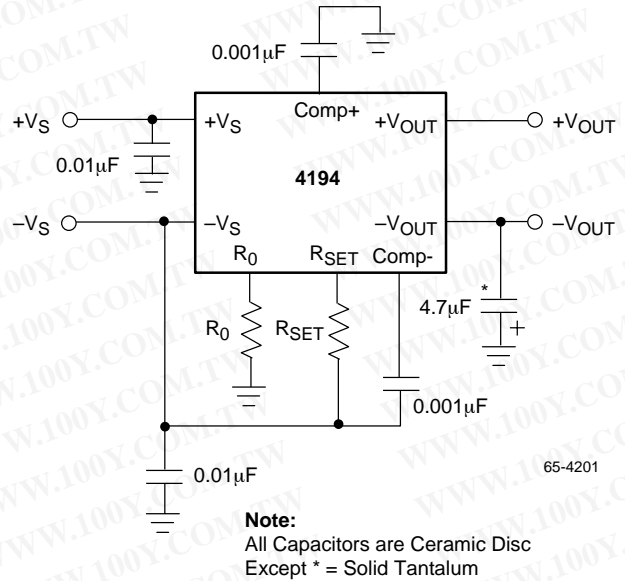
0.001μF

$+V_S$

$+V_S$

Comp+

$+V_{OUT}$

$+V_{OUT}$

0.01μF

4194

$-V_S$

$-V_S$

$-V_{OUT}$

$-V_{OUT}$

$R_0$

$R_{SET}$

Comp-

$R_0$

$R_{SET}$

4.7μF *

+

0.001μF

0.01μF

65-4201

**Note:**
All Capacitors are Ceramic Disc
Except * = Solid Tantalum

WWW.100Y.COM.TW